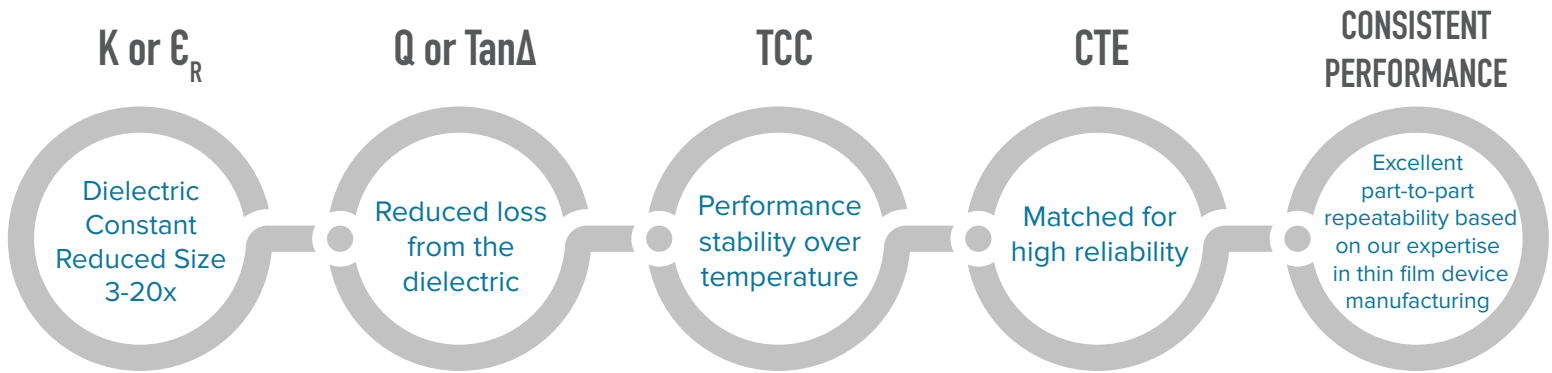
K or $Є_R$

Dielectric Constant Reduced Size 3-20x

Q or TanΔ

Reduced loss from the dielectric

TCC

Performance stability over temperature

CTE

Matched for high reliability

CONSISTENT PERFORMANCE

Excellent part-to-part repeatability based on our expertise in thin film device manufacturing